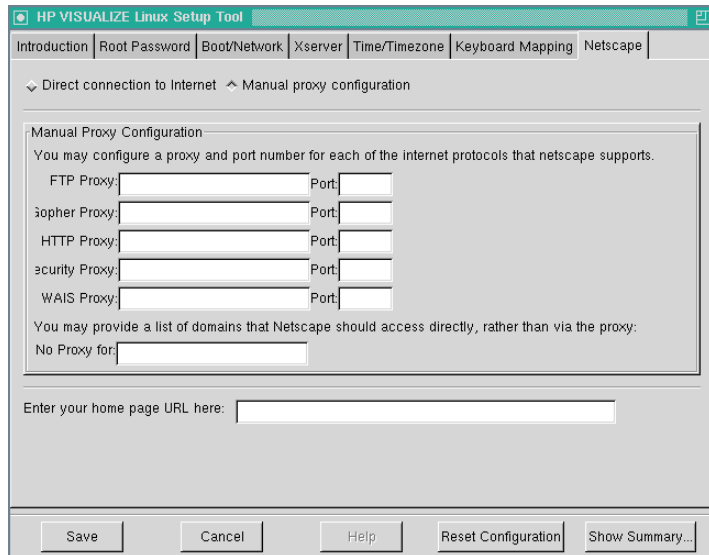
HP VISUALIZE Linux Setup Tool

Introduction | Root Password | Boot/Network | Xserver | Time/Timezone | Keyboard Mapping | Netscape

Direct connection to Internet   Manual proxy configuration

Manual Proxy Configuration

You may configure a proxy and port number for each of the internet protocols that netscape supports.

FTP Proxy: Port:

Gopher Proxy: Port:

HTTP Proxy: Port:

ecurity Proxy: Port:

WAIS Proxy: Port:

You may provide a list of domains that Netscape should access directly, rather than via the proxy:

No Proxy for:

Enter your home page URL here:

Save | Cancel | Help | Reset Configuration | Show Summary...